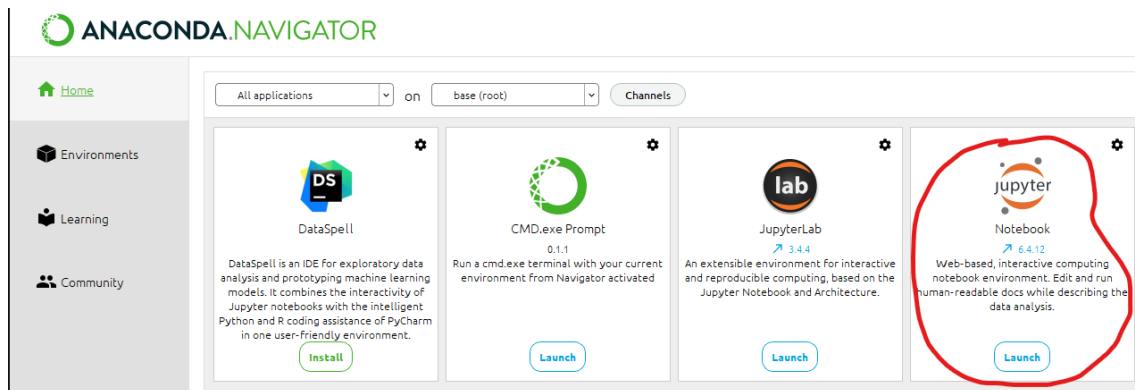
ANACONDA.NAVIGATOR

Home

Environments

Learning

Community

All applications on base (root) Channels

DS
DataSpell
DataSpell is an IDE for exploratory data analysis and prototyping machine learning models. It combines the interactivity of Jupyter notebooks with the intelligent Python and R coding assistance of PyCharm in one user-friendly environment.
Install

CMD.exe Prompt
0.1.1
Run a cmd.exe terminal with your current environment from Navigator activated
Launch

lab
JupyterLab
↗ 3.4.4
An extensible environment for interactive and reproducible computing, based on the Jupyter Notebook and Architecture.
Launch

jupyter
Notebook
↗ 6.4.12
Web-based, interactive computing notebook environment. Edit and run human-readable docs while describing the data analysis.
Launch